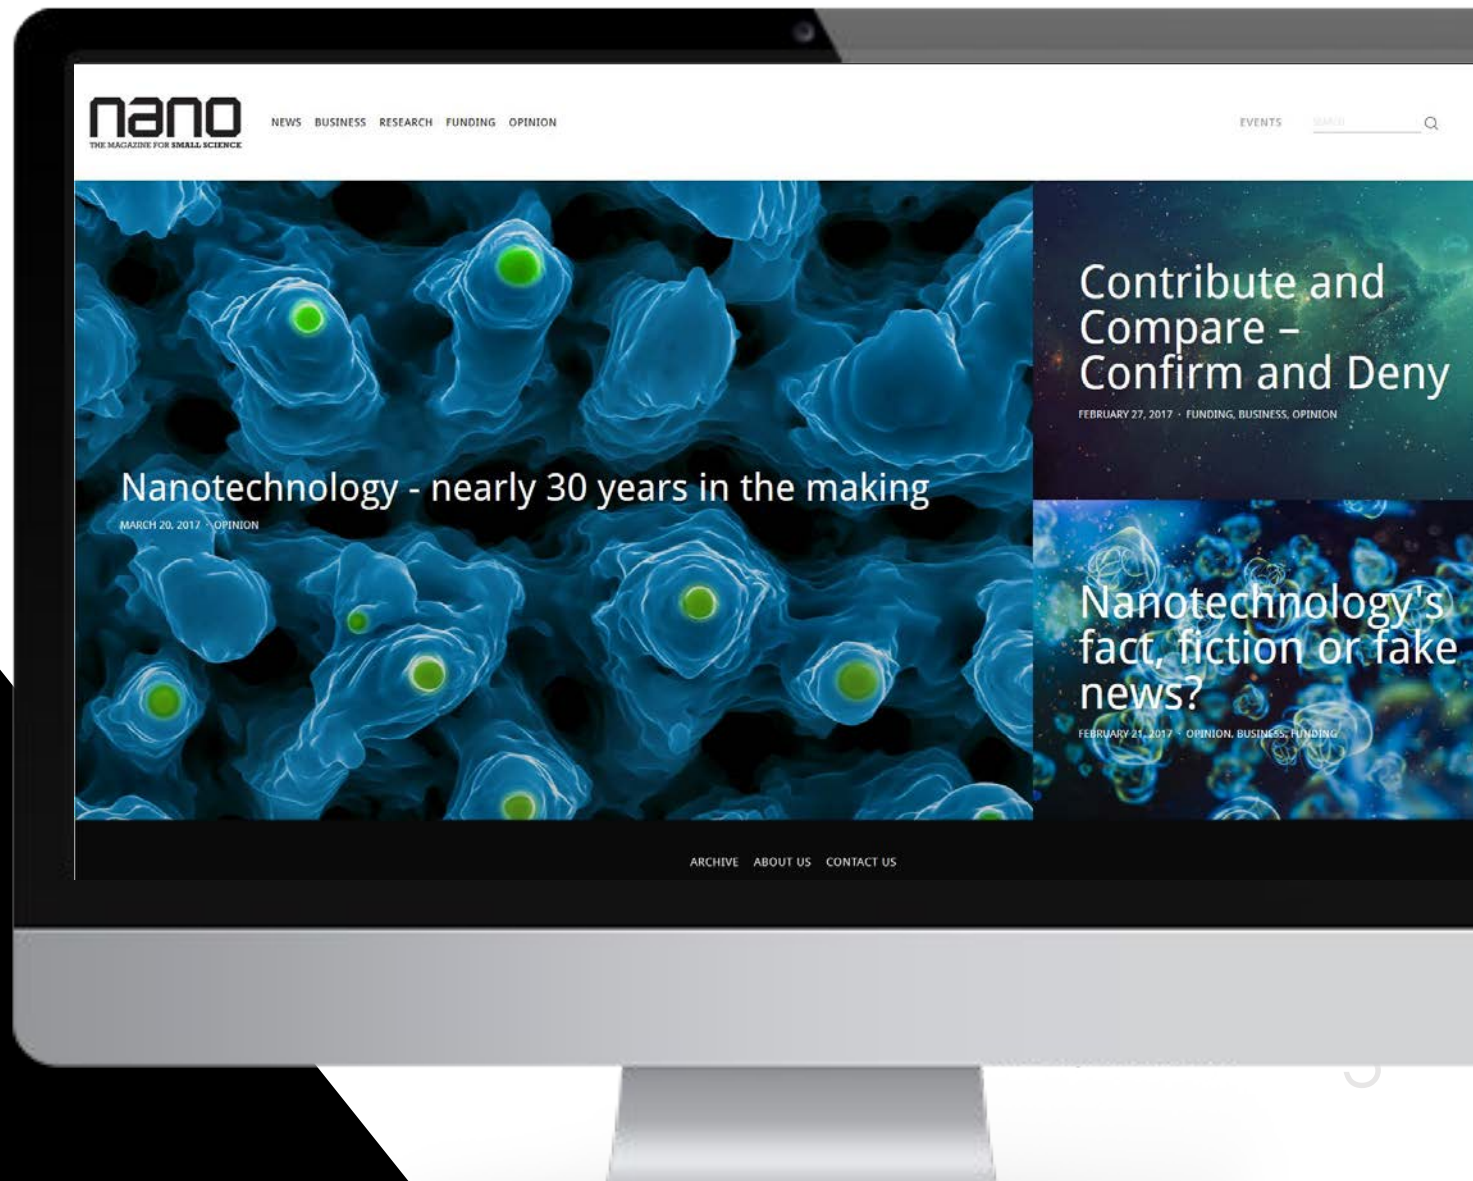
nano
THE MAGAZINE FOR SMALL SCIENCE

NEWS BUSINESS RESEARCH FUNDING OPINION

EVENTS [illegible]

Nanotechnology - nearly 30 years in the making
MARCH 20, 2017 · OPINION

Contribute and Compare – Confirm and Deny
FEBRUARY 27, 2017 · FUNDING, BUSINESS, OPINION

Nanotechnology's fact, fiction or fake news?
FEBRUARY 21, 2017 · OPINION, BUSINESS, FUNDING

ARCHIVE ABOUT US CONTACT US